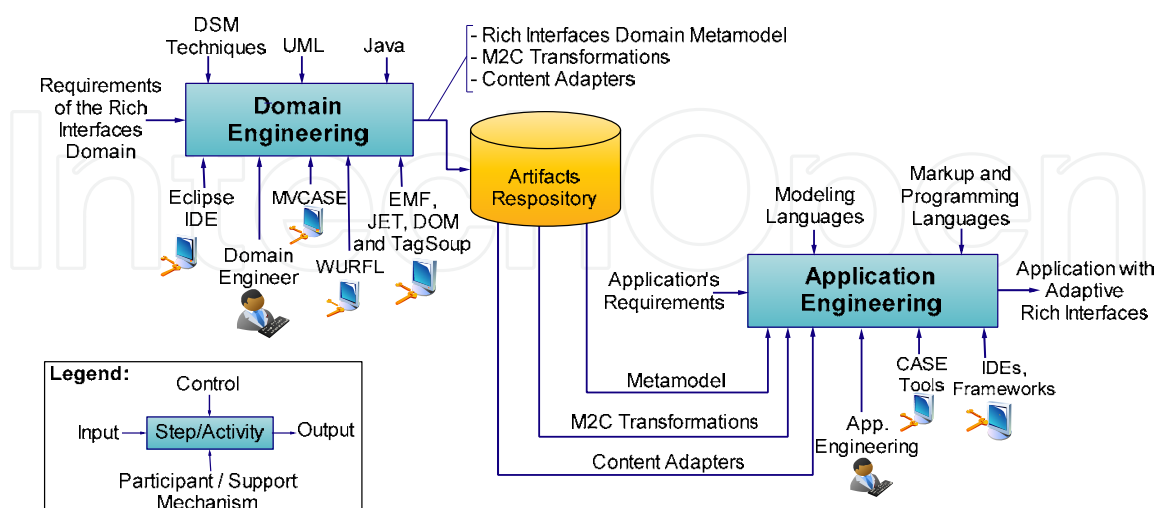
DSM Techniques
UML
Java
- Rich Interfaces Domain Metamodel
- M2C Transformations
- Content Adapters
Requirements of the Rich Interfaces Domain
Domain Engineering
Artifacts Respository
Eclipse IDE
MVCASE
EMF, JET, DOM and TagSoup
Domain Engineer
WURFL
Modeling Languages
Markup and Programming Languages
Application's Requirements
Application Engineering
Application with Adaptive Rich Interfaces
CASE Tools
IDEs, Frameworks
Metamodel
M2C Transformations
App. Engineering
Content Adapters
Legend:
Control
Input
Step/Activity
Output
Participant / Support Mechanism